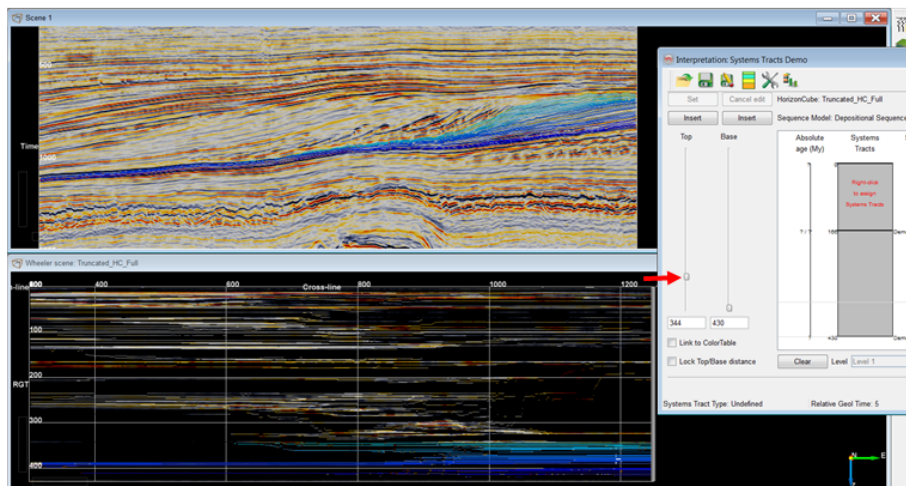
Scene 1

500

Time

1000

Wheeler scene: Truncated_HC_Full

In-line 200 400 600 Cross-line 800 1000 1200

100

RGT

200

300

400

Interpretation: Systems Tracts Demo

Set

Cancel edit

HorizonCube: Truncated_HC_Full

Insert

Insert

Sequence Model: Depositional Sequence

Top

Base

Absolute age (My)

Systems Tracts

Right-click to assign Systems Tracts

? / ?

160

Dem

430

Dem

344

430

Link to ColorTable

Lock Top/Base distance

Clear

Level

Level 1

Systems Tract Type: Undefined

Relative Geol Time: 5

N

E